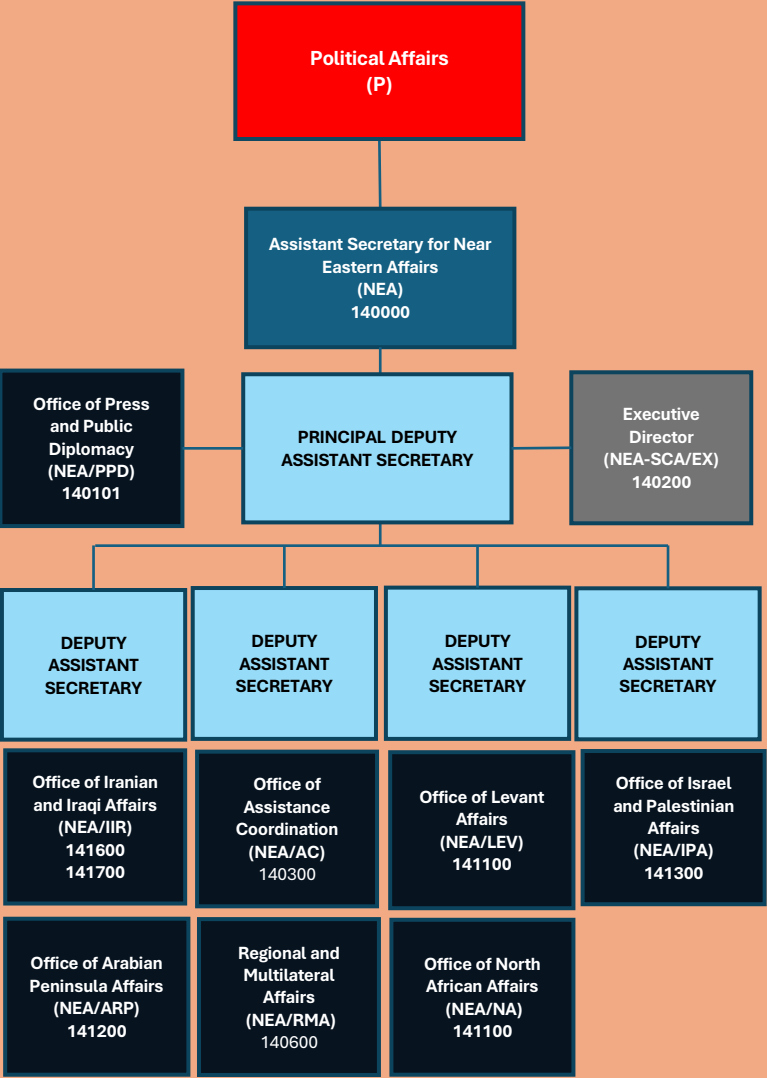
Political Affairs
(P)

Assistant Secretary for Near Eastern Affairs
(NEA)
140000

Office of Press and Public Diplomacy
(NEA/PPD)
140101

PRINCIPAL DEPUTY ASSISTANT SECRETARY

Executive Director
(NEA-SCA/EX)
140200

DEPUTY ASSISTANT SECRETARY

DEPUTY ASSISTANT SECRETARY

DEPUTY ASSISTANT SECRETARY

DEPUTY ASSISTANT SECRETARY

Office of Iranian and Iraqi Affairs
(NEA/IIR)
141600
141700

Office of Assistance Coordination
(NEA/AC)
140300

Office of Levant Affairs
(NEA/LEV)
141100

Office of Israel and Palestinian Affairs
(NEA/IPA)
141300

Office of Arabian Peninsula Affairs
(NEA/ARP)
141200

Regional and Multilateral Affairs
(NEA/RMA)
140600

Office of North African Affairs
(NEA/NA)
141100